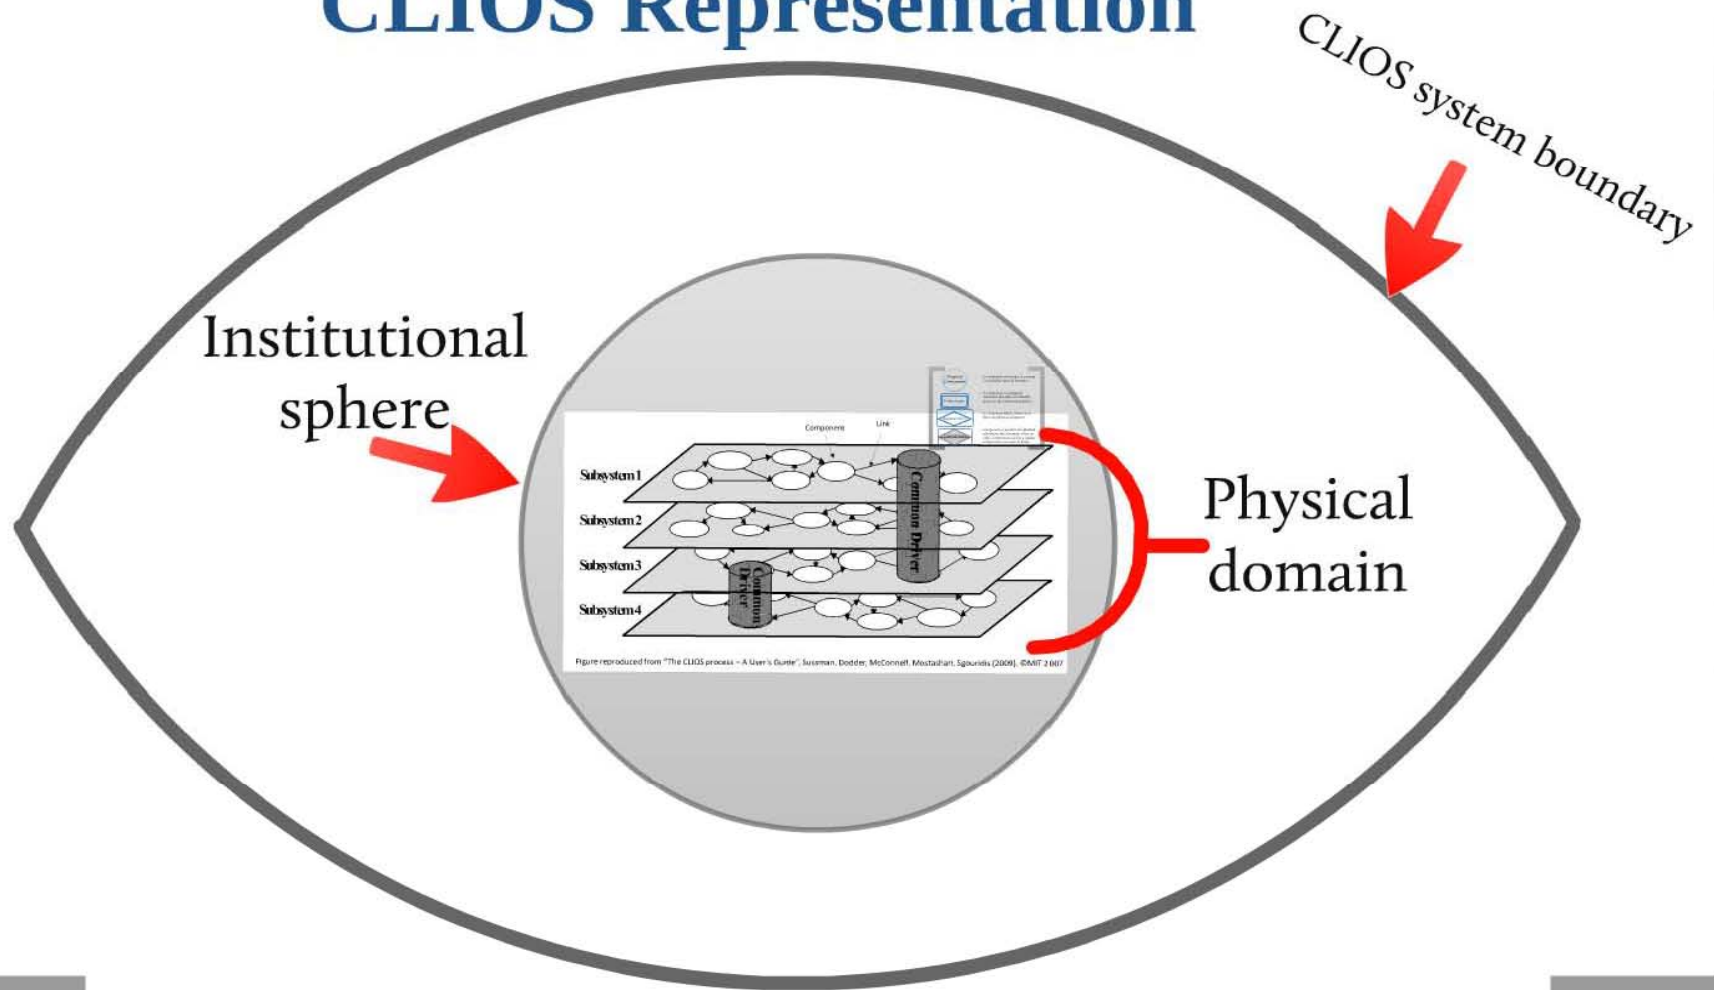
CLIOS Representation

CLIOS system boundary

Institutional sphere

Component

Link

Subsystem 1

Subsystem 2

Subsystem 3

Subsystem 4

Common Driver

Common Driver

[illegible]

Figure reproduced from "The CLIOS process – A User's Guide", Sussman, Dodder, McConnell, Mostashari, Sgouridis (2009). ©MIT 2007

Physical domain